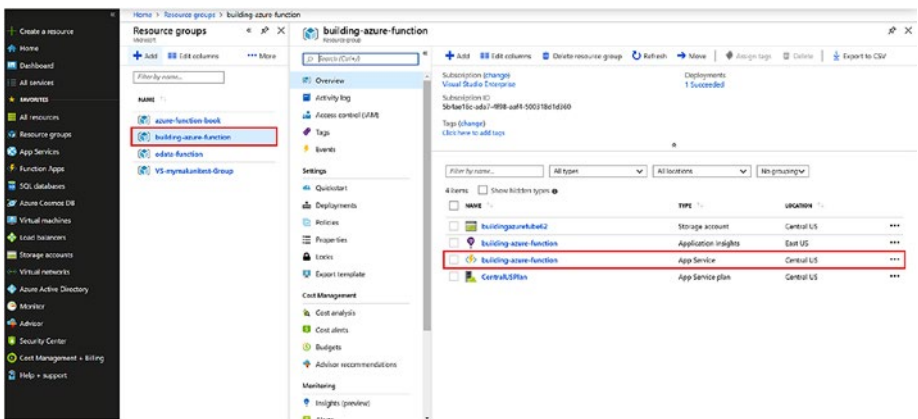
Home > Resource groups > building azure function

Create a resource
Home
Dashboard
All services
FAVORITES
All resources
Resource groups
App Services
Function Apps
SQL databases
Azure Cosmos DB
Virtual machines
Load balancers
Storage accounts
Virtual networks
Azure Active Directory
Monitor
Advisor
Security Center
Cost Management + Billing
Help + support

Resource groups
Microsoft
+ Add Edit columns ••• More
Filter by name...
NAME
azure-function-book
building-azure-function
odata-function
VS-mymakanitest-Group

building-azure-function
Resource group
Search (Ctrl+/)
Overview
Activity log
Access control (IAM)
Tags
Events
Settings
Quickstart
Deployments
Policies
Properties
Locks
Export template
Cost Management
Cost analysis
Cost alerts
Budgets
Advisor recommendations
Monitoring
Insights (preview)

+ Add Edit columns Delete resource group Refresh Move Assign tags Delete Export to CSV
Subscription (change)
Visual Studio Enterprise
Subscription ID
5b4ae16c-ada7-4f98-aaf4-500318d1d360
Tags (change)
Click here to add tags
Deployments
1 Succeeded

Filter by name... All types All locations No grouping
4 items Show hidden types

| NAME | TYPE | LOCATION | |
|---|---|---|---|
| buildingazurefubd62 | Storage account | Central US | ••• |
| building-azure-function | Application Insights | East US | ••• |
| building-azure-function | App Service | Central US | ••• |
| CentralUSPlan | App Service plan | Central US | ••• |